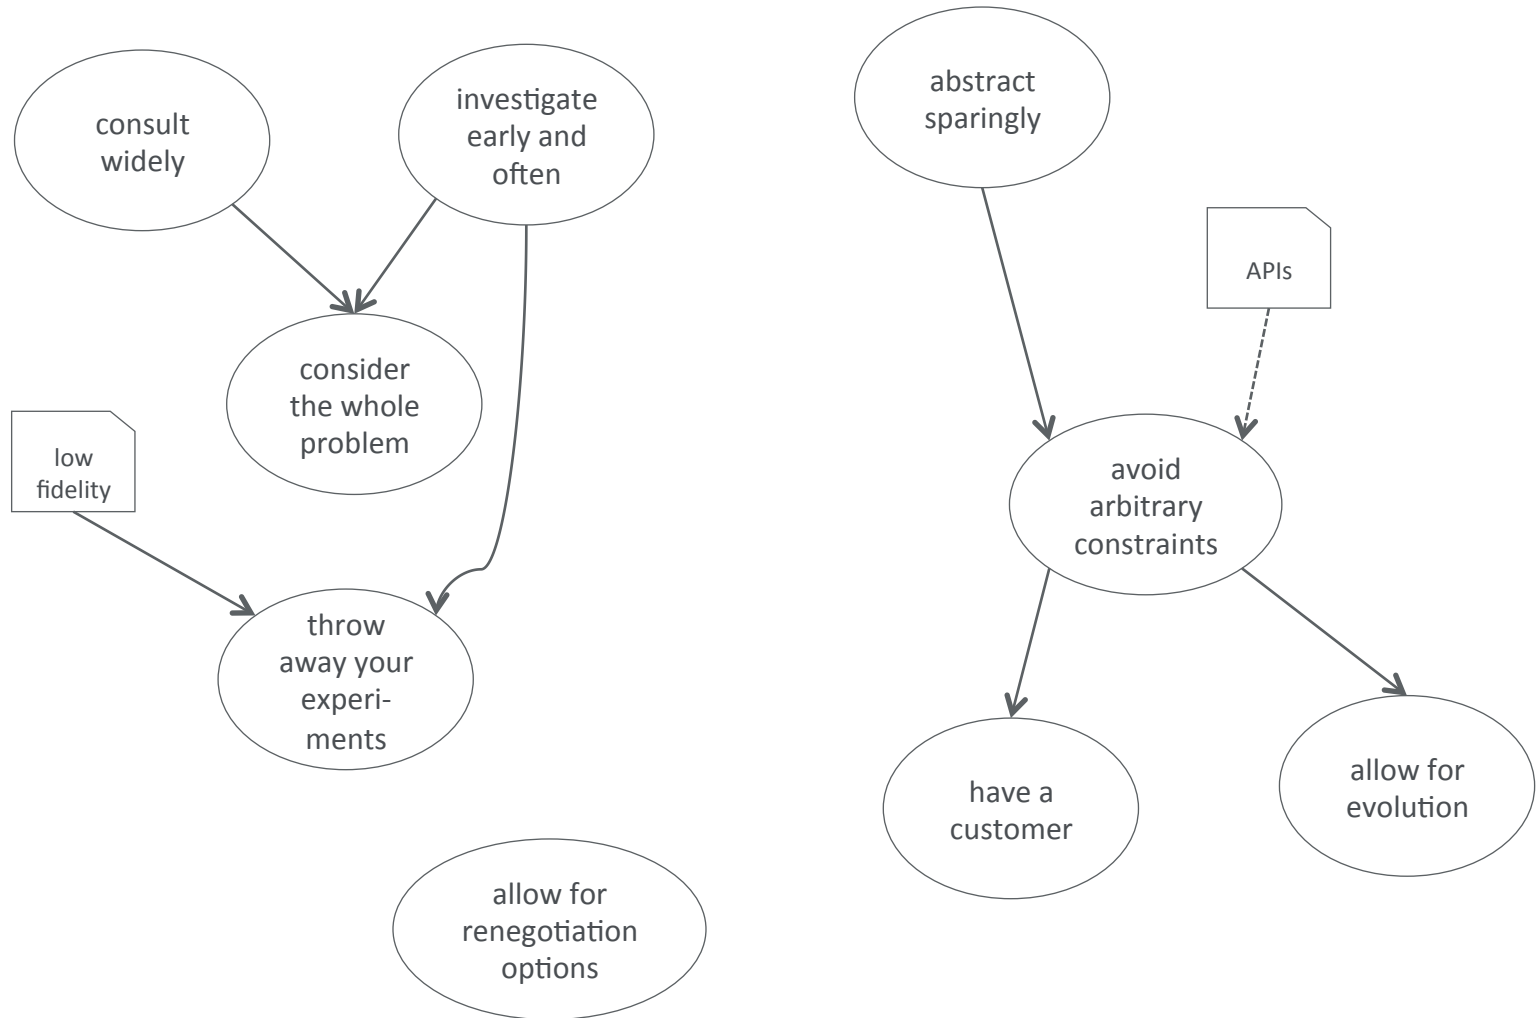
consult widely

investigate early and often

consider the whole problem

low fidelity

throw away your experiments

allow for renegotiation options

abstract sparingly

APIs

avoid arbitrary constraints

have a customer

allow for evolution